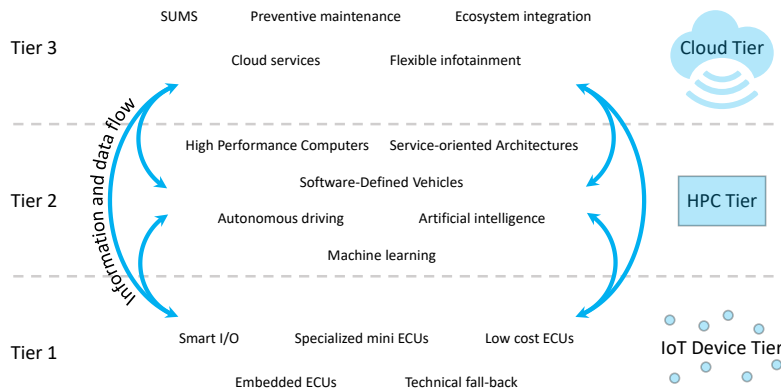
SUMS Preventive maintenance Ecosystem integration

Tier 3

Cloud services Flexible infotainment

Cloud Tier

Information and data flow

High Performance Computers Service-oriented Architectures

Software-Defined Vehicles

Tier 2

HPC Tier

Autonomous driving Artificial intelligence

Machine learning

Smart I/O Specialized mini ECUs Low cost ECUs

Tier 1

IoT Device Tier

Embedded ECUs Technical fall-back